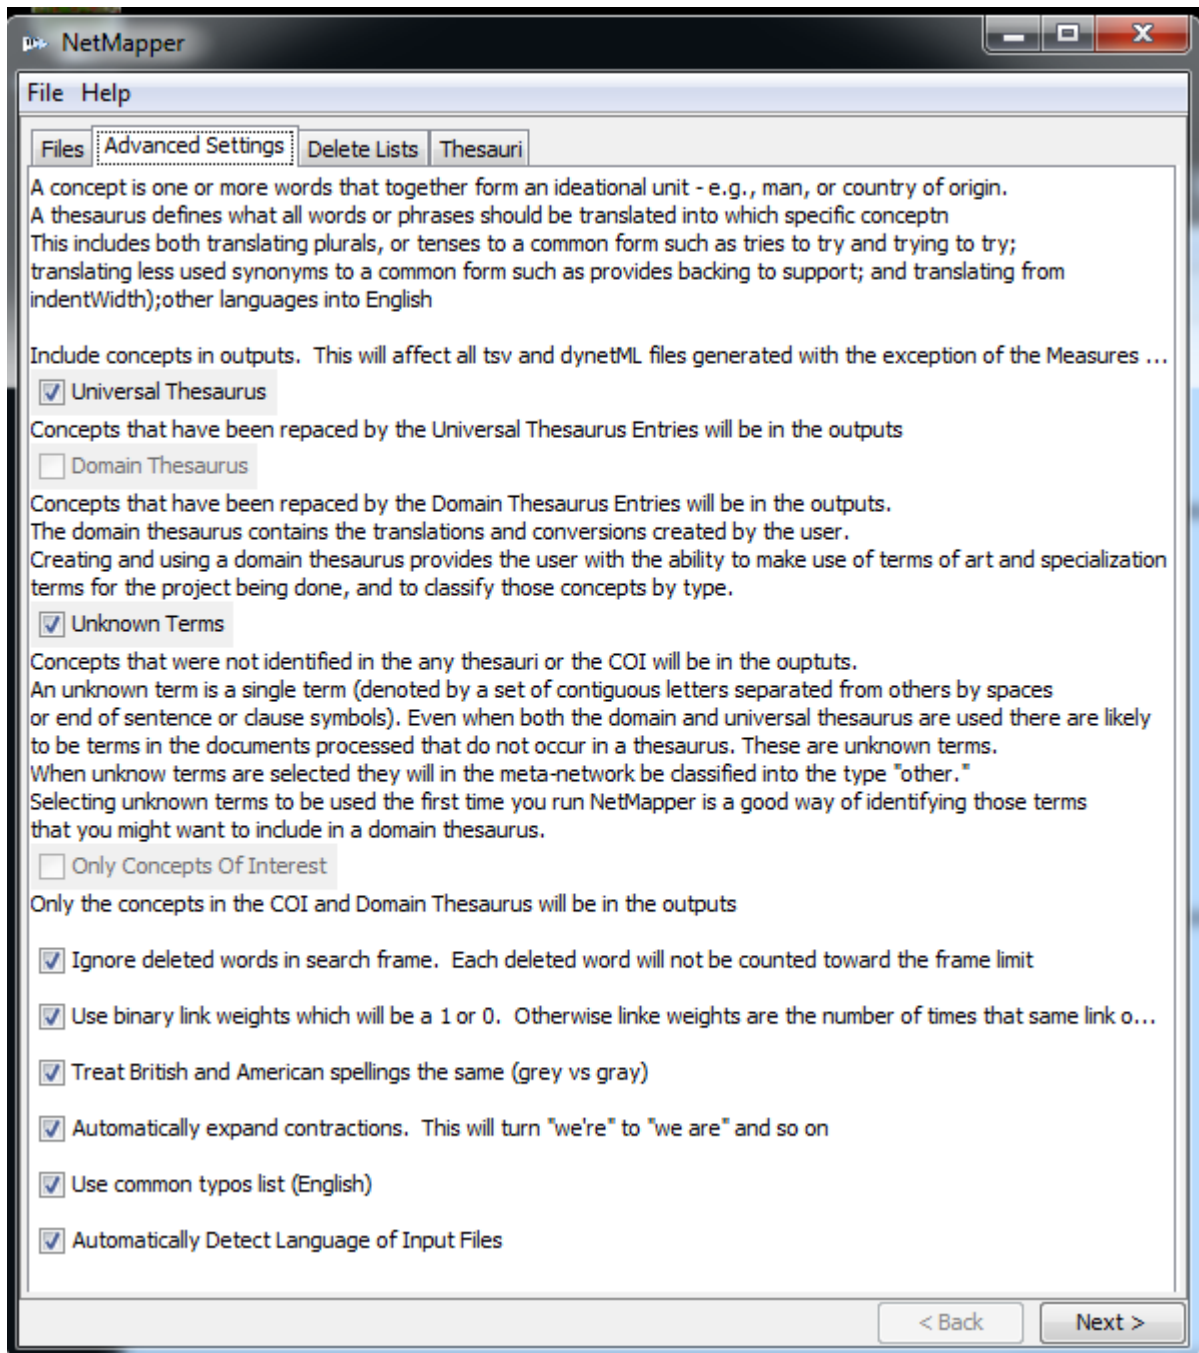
NetMapper

File Help

Files | Advanced Settings | Delete Lists | Thesauri

A concept is one or more words that together form an ideational unit - e.g., man, or country of origin.
A thesaurus defines what all words or phrases should be translated into which specific conceptn
This includes both translating plurals, or tenses to a common form such as tries to try and trying to try;
translating less used synonyms to a common form such as provides backing to support; and translating from
indentWidth);other languages into English

Include concepts in outputs. This will affect all tsv and dynetML files generated with the exception of the Measures ...

☑ Universal Thesaurus

Concepts that have been repaced by the Universal Thesaurus Entries will be in the outputs

☐ Domain Thesaurus

Concepts that have been repaced by the Domain Thesaurus Entries will be in the outputs.
The domain thesaurus contains the translations and conversions created by the user.
Creating and using a domain thesaurus provides the user with the ability to make use of terms of art and specialization terms for the project being done, and to classify those concepts by type.

☑ Unknown Terms

Concepts that were not identified in the any thesauri or the COI will be in the ouputs.
An unknown term is a single term (denoted by a set of contiguous letters separated from others by spaces
or end of sentence or clause symbols). Even when both the domain and universal thesaurus are used there are likely
to be terms in the documents processed that do not occur in a thesaurus. These are unknown terms.
When unknow terms are selected they will in the meta-network be classified into the type "other."
Selecting unknown terms to be used the first time you run NetMapper is a good way of identifying those terms
that you might want to include in a domain thesaurus.

☐ Only Concepts Of Interest

Only the concepts in the COI and Domain Thesaurus will be in the outputs

☑ Ignore deleted words in search frame. Each deleted word will not be counted toward the frame limit

☑ Use binary link weights which will be a 1 or 0. Otherwise linke weights are the number of times that same link o...

☑ Treat British and American spellings the same (grey vs gray)

☑ Automatically expand contractions. This will turn "we're" to "we are" and so on

☑ Use common typos list (English)

☑ Automatically Detect Language of Input Files

< Back    Next >